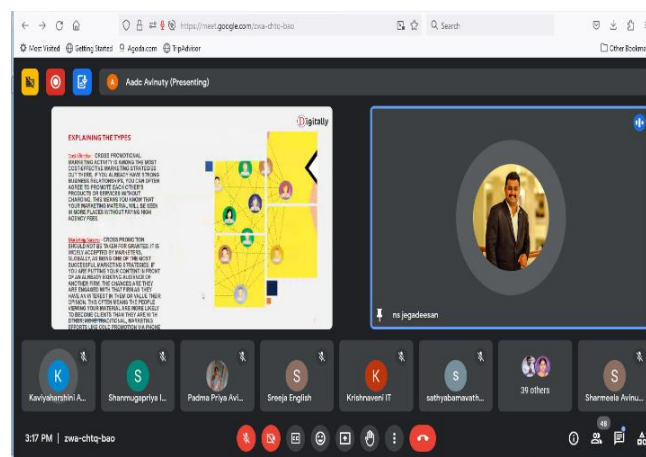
https://meet.google.com/zwa-chtq-bao

Search

Most Visited Getting Started Agoda.com TripAdvisor

Other Bookmarks

A Aadc Avinuty (Presenting)

EXPLAINING THE TYPES

Digitally

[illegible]

ns jegadeesan

K Kaviyaharshini A...

S Shanmugapriya I...

Padma Priya Avi...

S Sreeja English

K Krishnaveni IT

S sathyabamavath...

39 others

S Sharmeela Avinu...

3:17 PM | zwa-chtq-bao

48